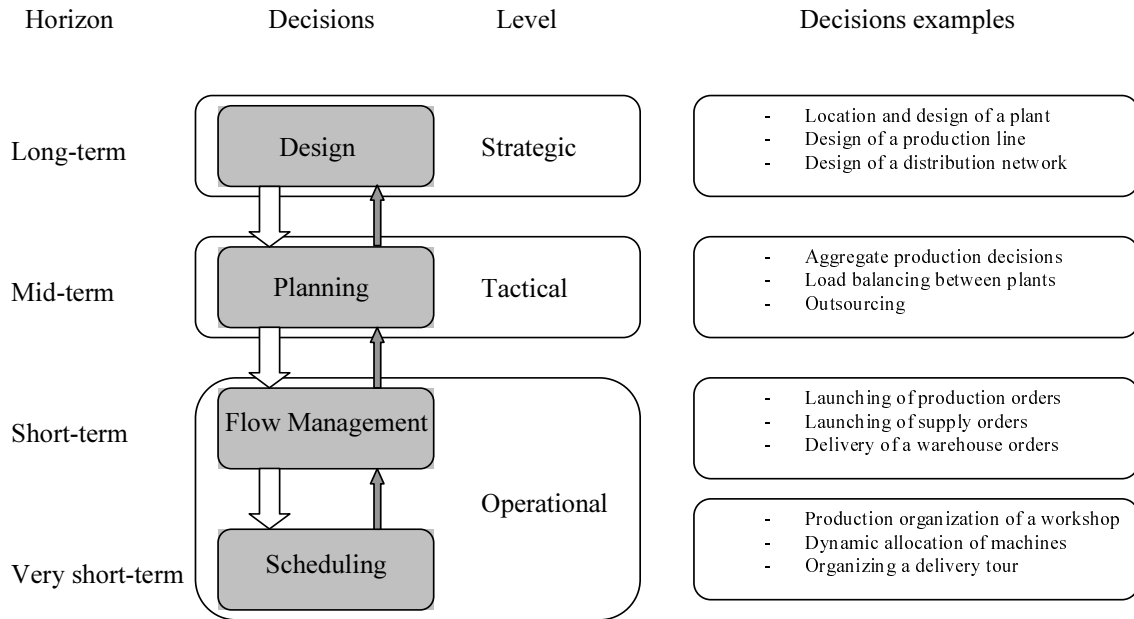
Horizon Decisions Level Decisions examples

Long-term
Design
Strategic
- Location and design of a plant
- Design of a production line
- Design of a distribution network

Mid-term
Planning
Tactical
- Aggregate production decisions
- Load balancing between plants
- Outsourcing

Short-term
Flow Management
- Launching of production orders
- Launching of supply orders
- Delivery of a warehouse orders

Operational

Very short-term
Scheduling
- Production organization of a workshop
- Dynamic allocation of machines
- Organizing a delivery tour